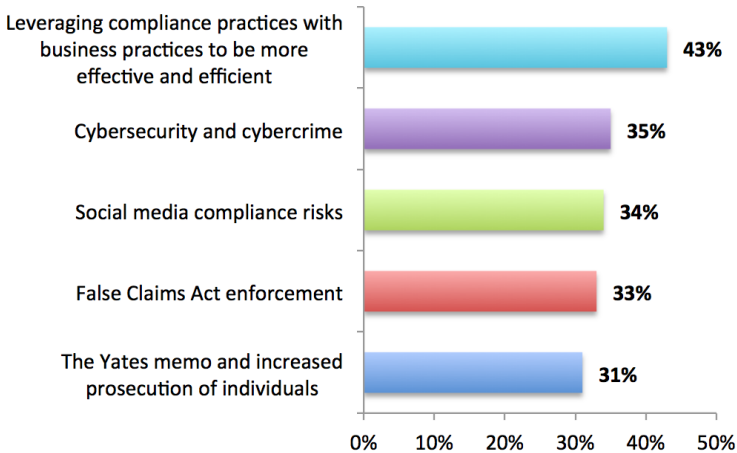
Leveraging compliance practices with business practices to be more effective and efficient
43%

Cybersecurity and cybercrime
35%

Social media compliance risks
34%

False Claims Act enforcement
33%

The Yates memo and increased prosecution of individuals
31%

0% 10% 20% 30% 40% 50%